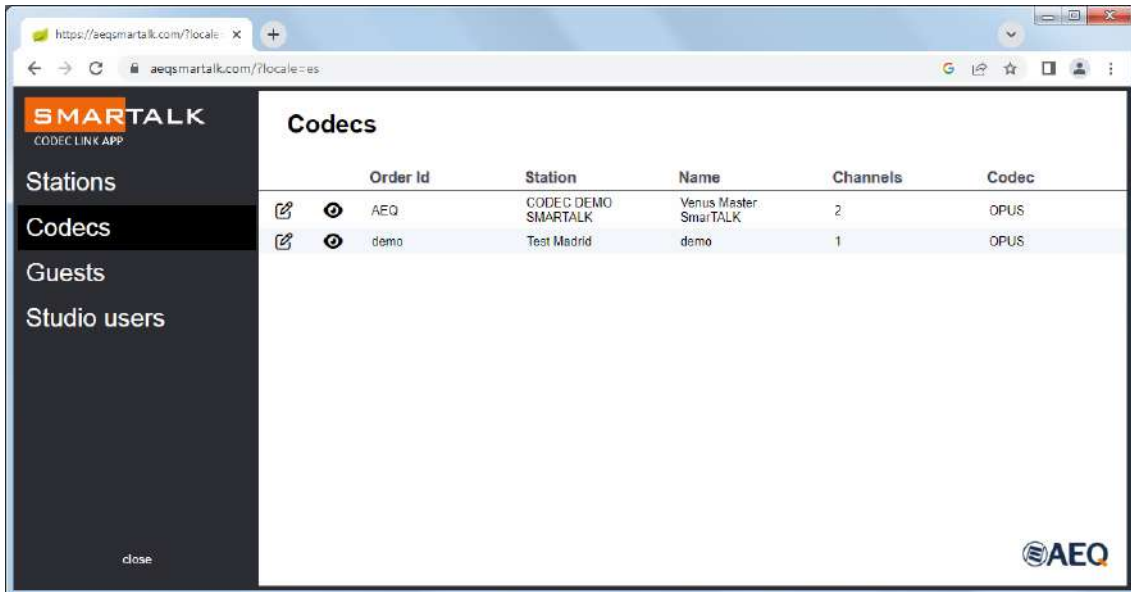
https://aeqsmartalk.com/?locale ×

aeqsmartalk.com/?locale=es

SMARTALK
CODEC LINK APP

Stations

Codecs

Guests

Studio users

close

Codecs

| | | Order Id | Station | Name | Channels | Codec |
|---|---|---|---|---|---|---|
| | | AEQ | CODEC DEMO SMARTALK | Venus Master SmarTALK | 2 | OPUS |
| | | demo | Test Madrid | demo | 1 | OPUS |

AEQ